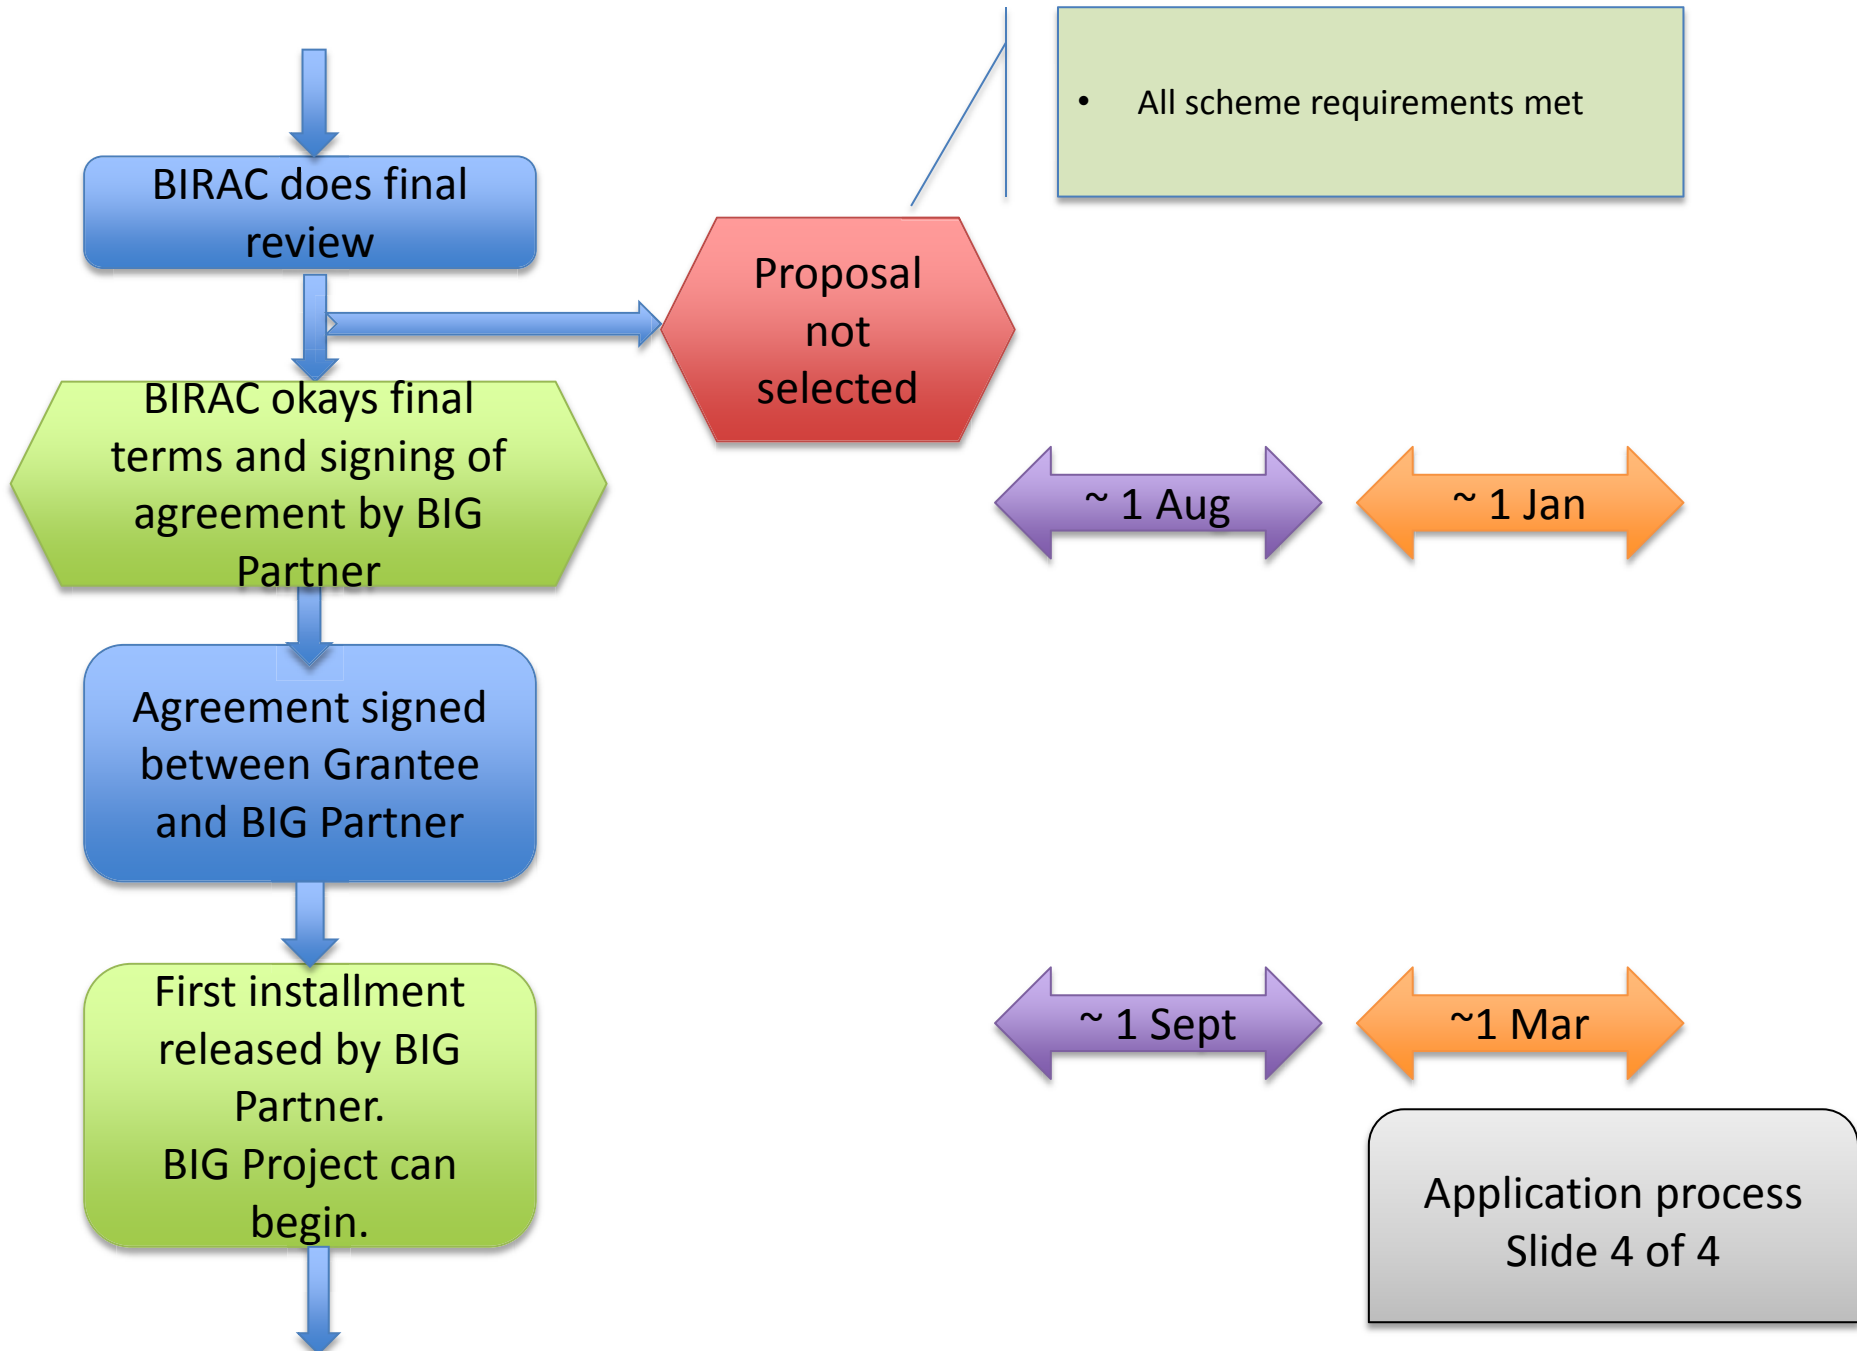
BIRAC does final review

• All scheme requirements met

Proposal not selected

BIRAC okays final terms and signing of agreement by BIG Partner

~ 1 Aug

~ 1 Jan

Agreement signed between Grantee and BIG Partner

First installment released by BIG Partner.
BIG Project can begin.

~ 1 Sept

~1 Mar

Application process
Slide 4 of 4